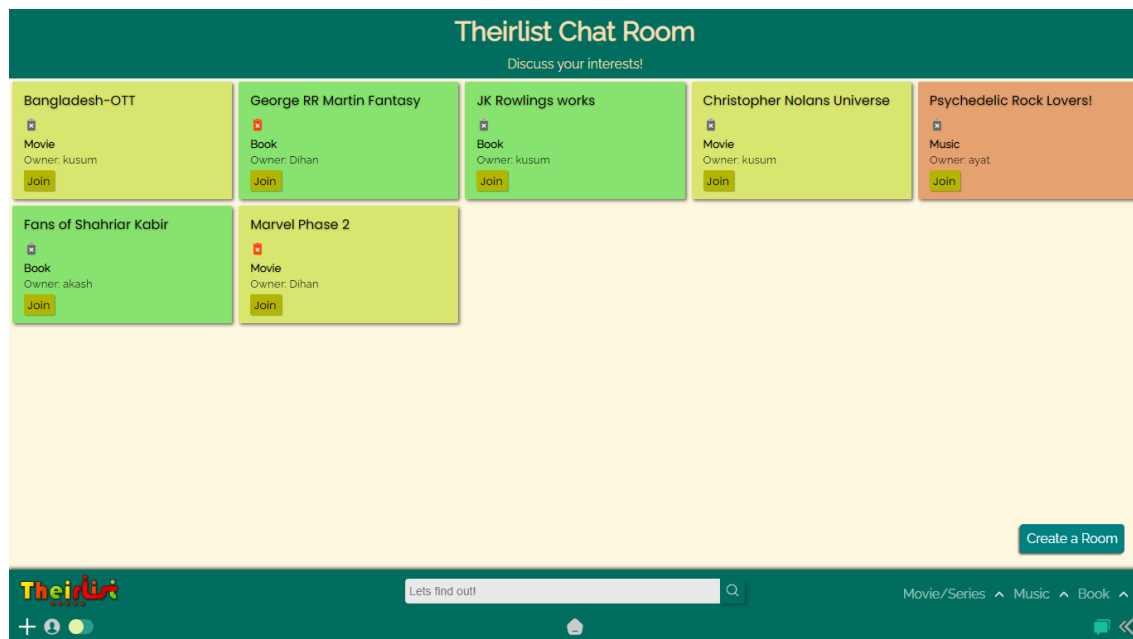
Theirlist Chat Room

Discuss your interests!

Bangladesh-OTT
Movie
Owner: kusum
Join

George RR Martin Fantasy
Book
Owner: Dihan
Join

JK Rowlings works
Book
Owner: kusum
Join

Christopher Nolans Universe
Movie
Owner: kusum
Join

Psychedelic Rock Lovers!
Music
Owner: ayat
Join

Fans of Shahriar Kabir
Book
Owner: akash
Join

Marvel Phase 2
Movie
Owner: Dihan
Join

Create a Room

Theirlist

Lets find out!

Movie/Series Music Book